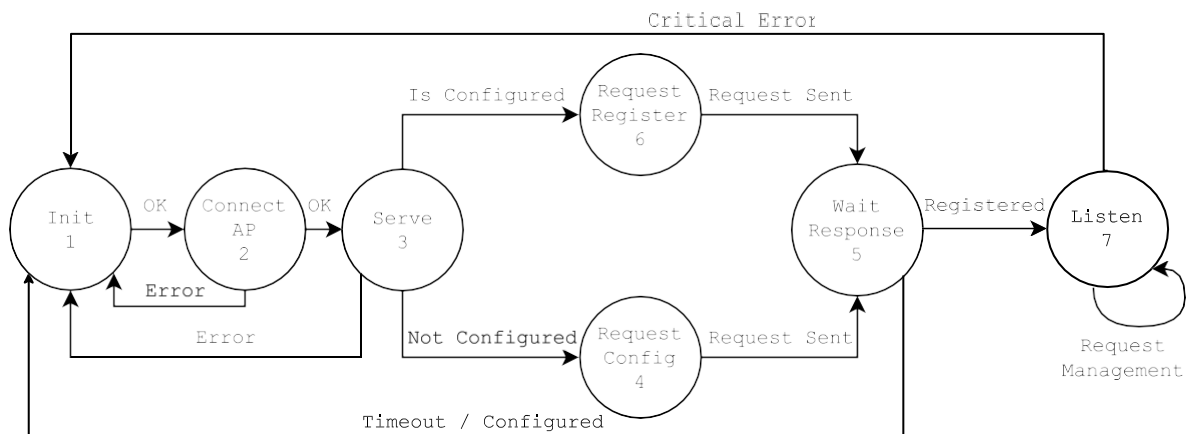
Critical Error

Is Configured

Request Register 6

Request Sent

Init 1

OK

Connect AP 2

OK

Serve 3

Wait Response 5

Registered

Listen 7

Error

Error

Not Configured

Request Config 4

Request Sent

Request Management

Timeout / Configured